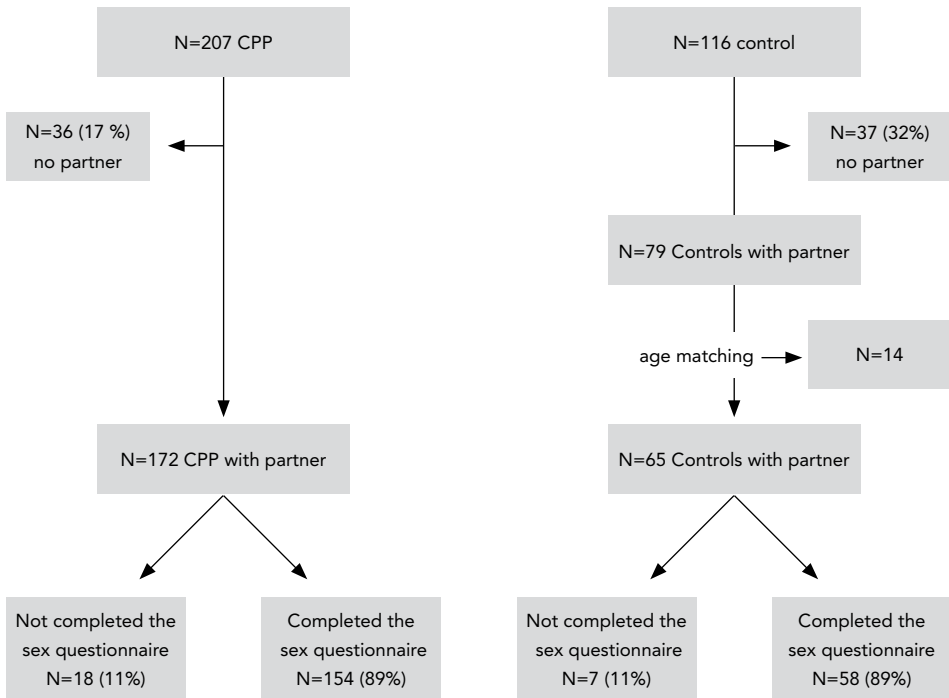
N=207 CPP

N=36 (17 %) no partner

N=172 CPP with partner

Not completed the sex questionnaire N=18 (11%)

Completed the sex questionnaire N=154 (89%)

N=116 control

N=37 (32%) no partner

N=79 Controls with partner

age matching

N=14

N=65 Controls with partner

Not completed the sex questionnaire N=7 (11%)

Completed the sex questionnaire N=58 (89%)